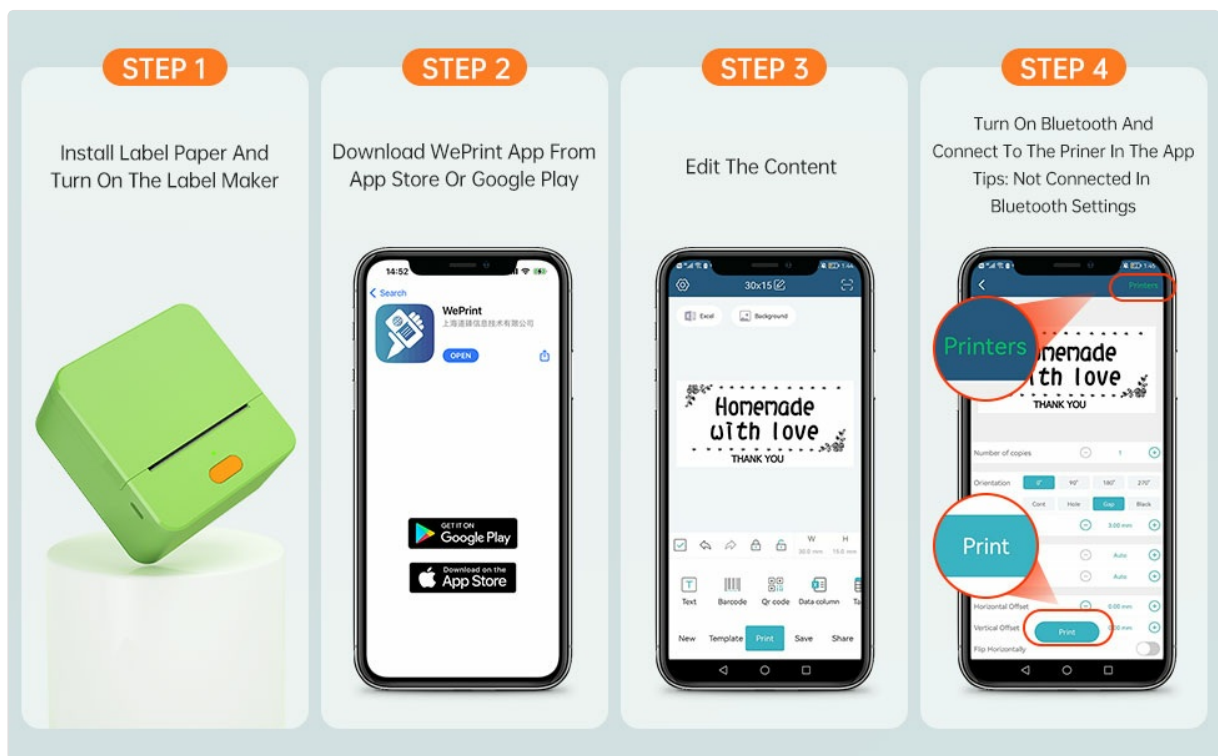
STEP 1

Install Label Paper And Turn On The Label Maker

STEP 2

Download WePrint App From App Store Or Google Play

14:52

< Search

WePrint

上海道臻信息技术有限公司

OPEN

GET IT ON Google Play

Download on the App Store

STEP 3

Edit The Content

30x15

Excel

Background

Homemade with love

THANK YOU

W 30.0 mm

H 15.0 mm

Text

Barcode

Qr code

Data-column

New

Template

Print

Save

Share

STEP 4

Turn On Bluetooth And Connect To The Priner In The App Tips: Not Connected In Bluetooth Settings

Printers

Printers

Homemade with love

THANK YOU

Number of copies

1

Orientation

0°

90°

180°

270°

Cont

Hole

Gap

Black

3.00 mm

Print

Auto

Auto

Horizontal Offset

0.00 mm

Vertical Offset

Print

0.00 mm

Flip Horizontally